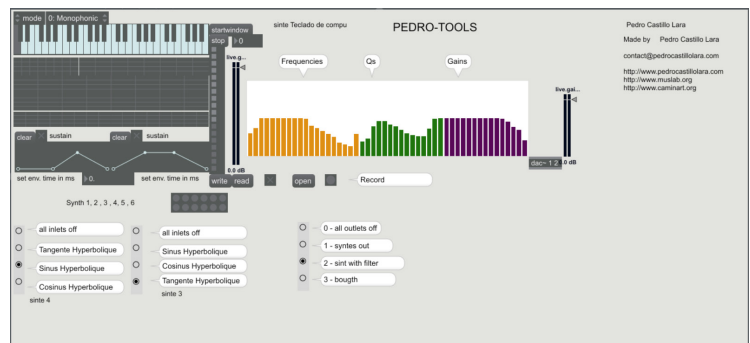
mode 0: Monophonic

startwindow
stop
0

sinte Teclado de compu

PEDRO-TOOLS

Pedro Castillo Lara

Made by Pedro Castillo Lara

contact@pedrocastillolara.com

http://www.pedrocastillolara.com
http://www.muslab.org
http://www.caminart.org

live.g...

Frequencies

Qs

Gains

live.gai...

0.0 dB

0.0 dB

dac~ 1 2

clear sustain

clear sustain

set env. time in ms 0.

set env. time in ms

write read

open

Record

Synth 1, 2 , 3 , 4, 5 , 6

all inlets off

Tangente Hyperbolique

Sinus Hyperbolique

Cosinus Hyperbolique

sinte 4

all inlets off

Sinus Hyperbolique

Cosinus Hyperbolique

Tangente Hyperbolique

sinte 3

0 - all outlets off

1 - syntes out

2 - sint with filter

3 - bougth